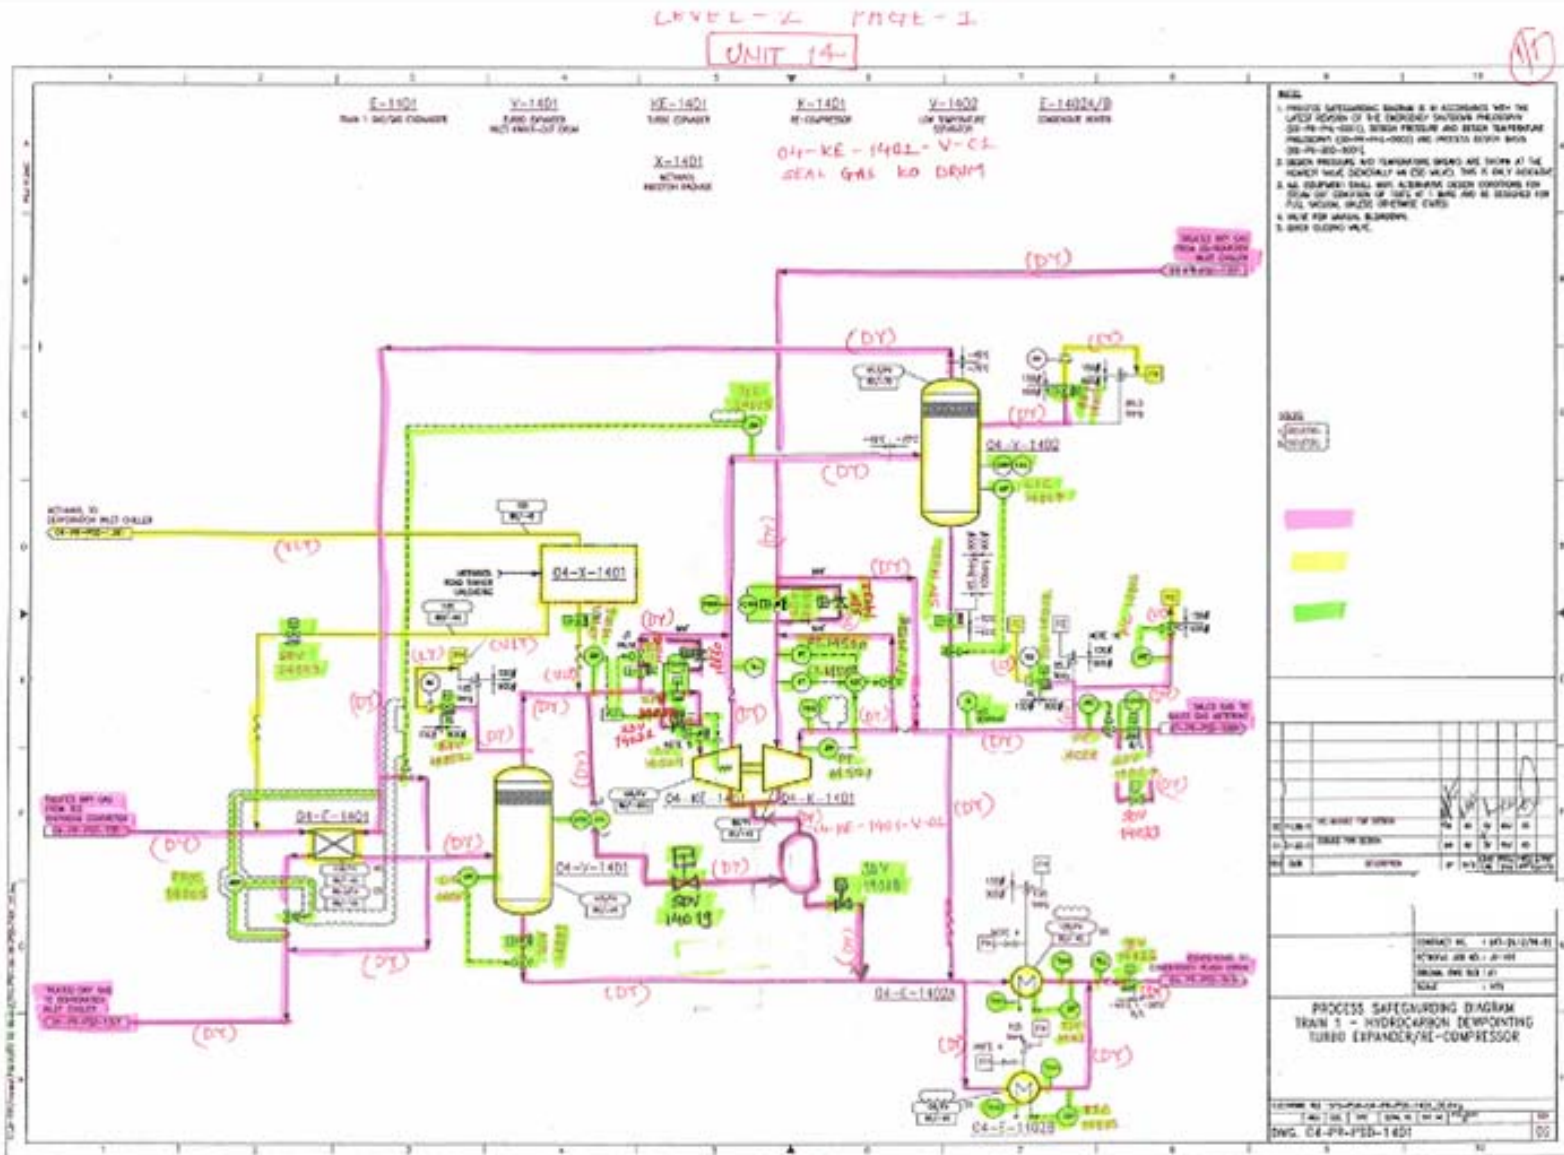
LEVEL - 2 PAGE - 1

UNIT 14

E-1401
TRAIN 1 GAS/GAS EXCHANGER

V-1401
TURBO EXPANDER INLET KNOCK-OUT DRUM

KE-1401
TURBO EXPANDER

K-1401
RE-COMPRESSOR

V-1402
LOW TEMPERATURE SEPARATOR

E-1402A/B
CONDENSATE HEATER

X-1401
METHANOL INJECTION PACKAGE

04-KE-1401-V-01
SEAL GAS KO DRUM

NOTES:

(DY)

(DY)

(DY)

04-V-1402

04-X-1401

(YLY)

(DY)

(DY)

04-E-1401

04-V-1401

04-KE-1401

04-K-1401

04-KE-1401-V-01

SDV 14019

SDV 14018

SDV 14033

(DY)

(DY)

(DY)

04-E-1402A

04-E-1402B

PROCESS SAFEGUARDING DIAGRAM
TRAIN 1 - HYDROCARBON DEWPOINTING
TURBO EXPANDER/RE-COMPRESSOR

DWG. 04-PR-PSD-1401